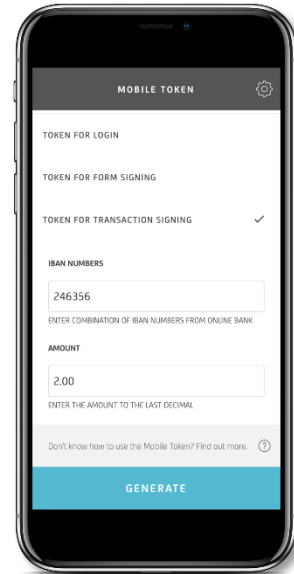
MOBILE TOKEN

TOKEN FOR LOGIN

TOKEN FOR FORM SIGNING

TOKEN FOR TRANSACTION SIGNING ✓

IBAN NUMBERS

246356

ENTER COMBINATION OF IBAN NUMBERS FROM ONLINE BANK

AMOUNT

2.00

ENTER THE AMOUNT TO THE LAST DECIMAL

Don't know how to use the Mobile Token? Find out more. ?

GENERATE